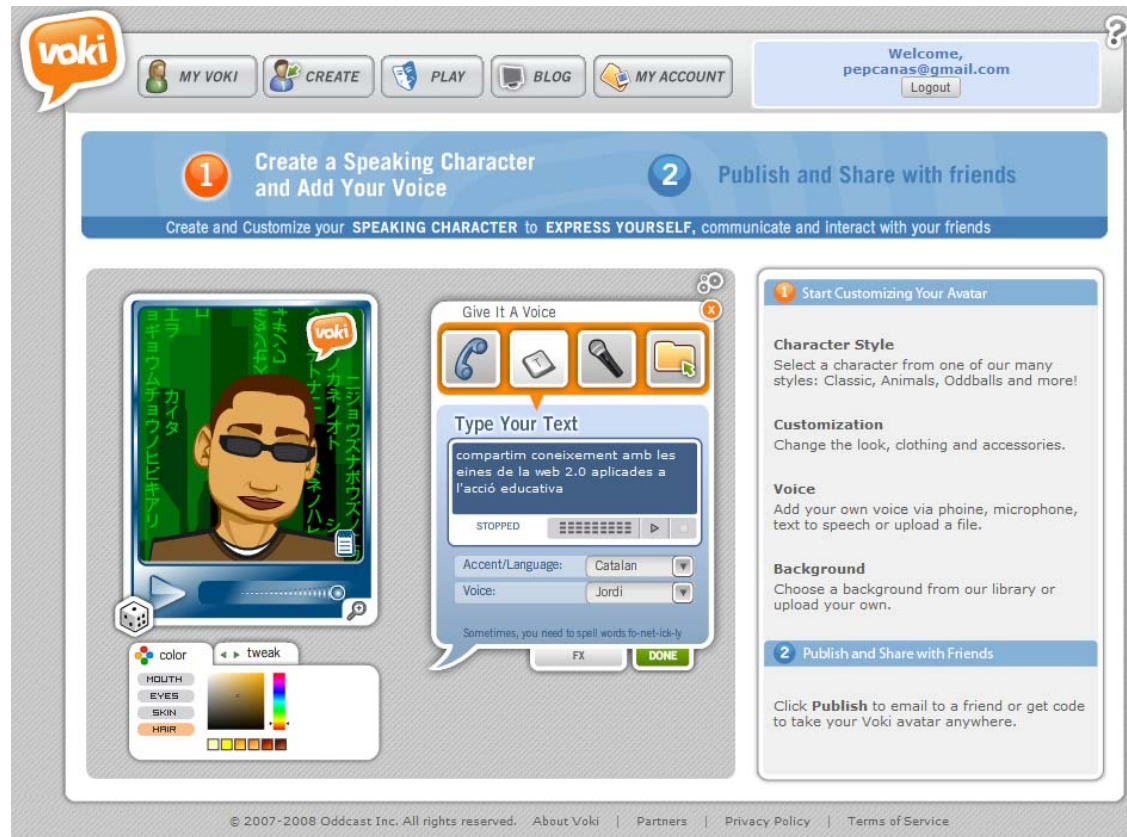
voki

MY VOKI | CREATE | PLAY | BLOG | MY ACCOUNT

Welcome,
pepcanas@gmail.com
Logout

1 Create a Speaking Character and Add Your Voice

2 Publish and Share with friends

Create and Customize your SPEAKING CHARACTER to EXPRESS YOURSELF, communicate and interact with your friends

voki

Give It A Voice

Type Your Text

compartim coneixement amb les eines de la web 2.0 aplicades a l'acció educativa

STOPPED

Accent/Language: Catalan

Voice: Jordi

Sometimes, you need to spell words fo-net-ick-ly

FX | DONE

color | tweak

MOUTH
EYES
SKIN
HAIR

1 Start Customizing Your Avatar

Character Style
Select a character from one of our many styles: Classic, Animals, Oddballs and more!

Customization
Change the look, clothing and accessories.

Voice
Add your own voice via phoine, microphone, text to speech or upload a file.

Background
Choose a background from our library or upload your own.

2 Publish and Share with Friends

Click Publish to email to a friend or get code to take your Voki avatar anywhere.

© 2007-2008 Oddcast Inc. All rights reserved. About Voki | Partners | Privacy Policy | Terms of Service